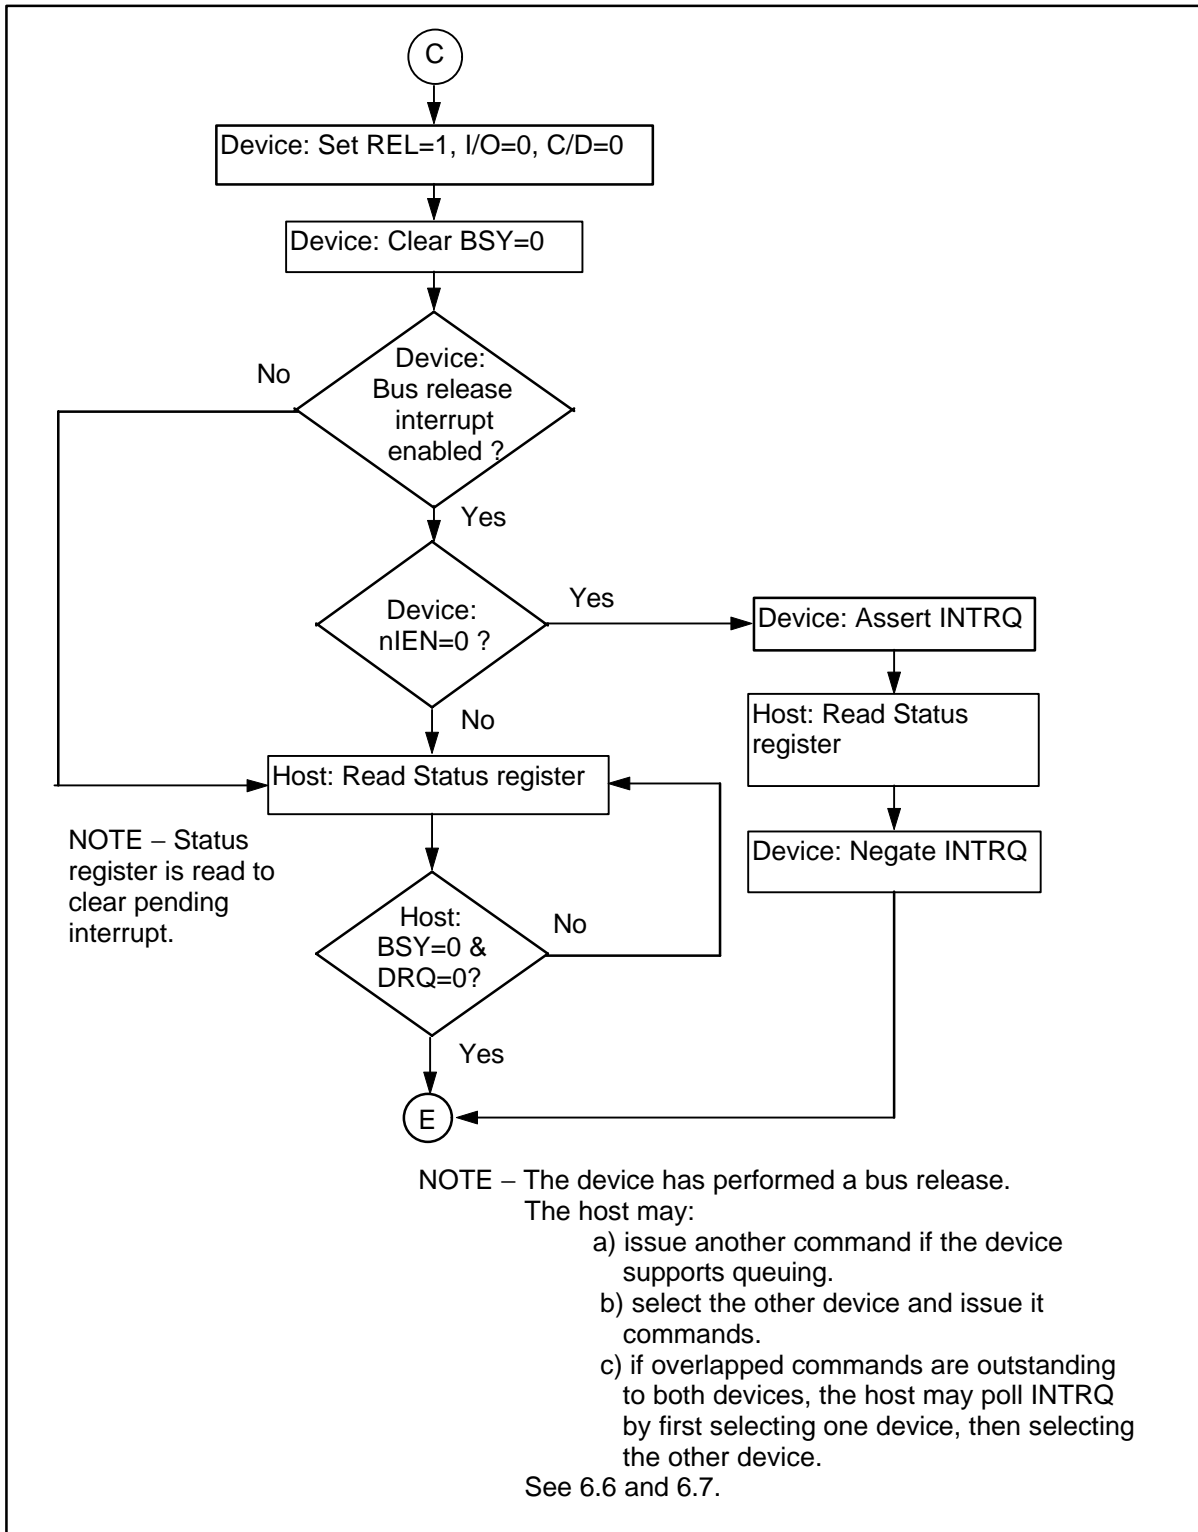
C

Device: Set REL=1, I/O=0, C/D=0

Device: Clear BSY=0

Device: Bus release interrupt enabled ?

No

Yes

Device: nIEN=0 ?

Yes

Device: Assert INTRQ

Host: Read Status register

Device: Negate INTRQ

No

Host: Read Status register

NOTE − Status register is read to clear pending interrupt.

Host: BSY=0 & DRQ=0?

No

Yes

E

NOTE − The device has performed a bus release.
The host may:
a) issue another command if the device supports queuing.
b) select the other device and issue it commands.
c) if overlapped commands are outstanding to both devices, the host may poll INTRQ by first selecting one device, then selecting the other device.
See 6.6 and 6.7.